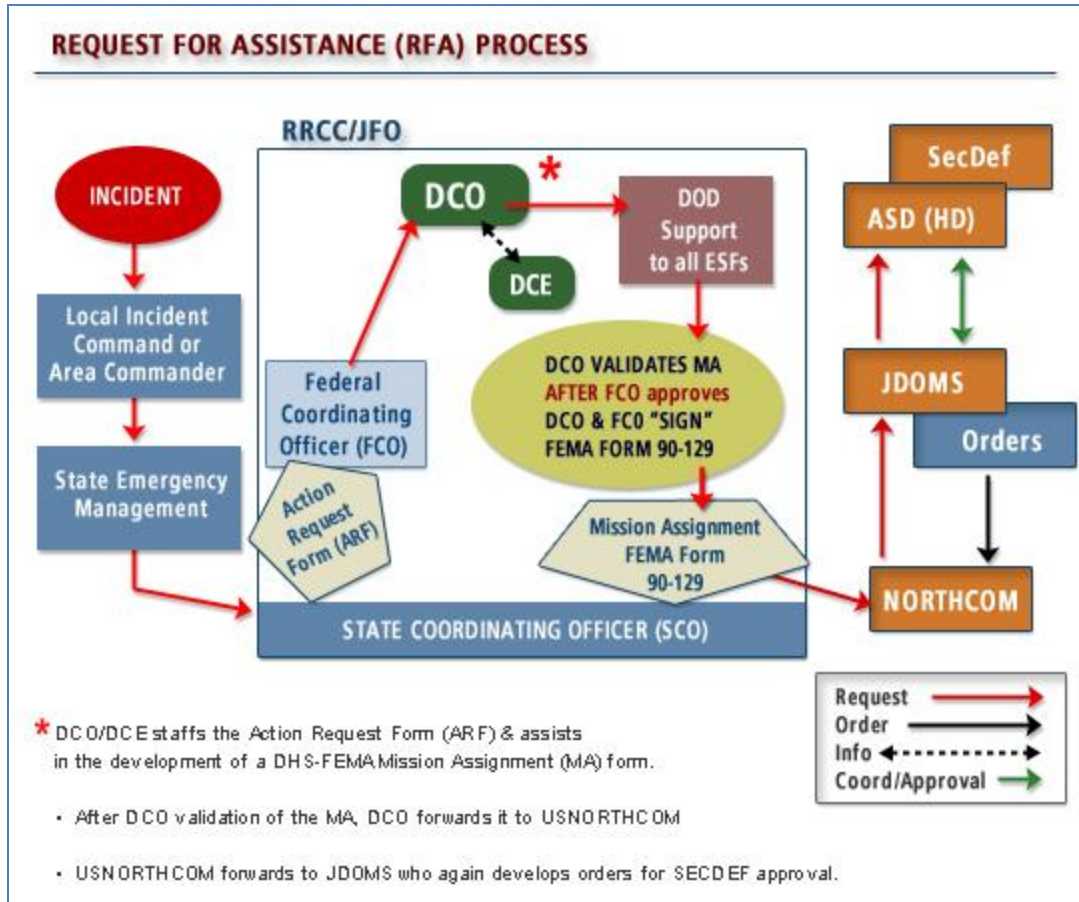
REQUEST FOR ASSISTANCE (RFA) PROCESS

RRCC/JFO

INCIDENT

Local Incident Command or Area Commander

State Emergency Management

DCO

*

DCE

DOD Support to all ESFs

Federal Coordinating Officer (FCO)

Action Request Form (ARF)

DCO VALIDATES MA AFTER FCO approves DCO & FC0 "SIGN" FEMA FORM 90-129

Mission Assignment FEMA Form 90-129

STATE COORDINATING OFFICER (SCO)

SecDef

ASD (HD)

JDOMS

Orders

NORTHCOM

Request
Order
Info
Coord/Approval

* DCO/DCE staffs the Action Request Form (ARF) & assists in the development of a DHS-FEMA Mission Assignment (MA) form.

• After DCO validation of the MA, DCO forwards it to USNORTHCOM

• USNORTHCOM forwards to JDOMS who again develops orders for SECDEF approval.